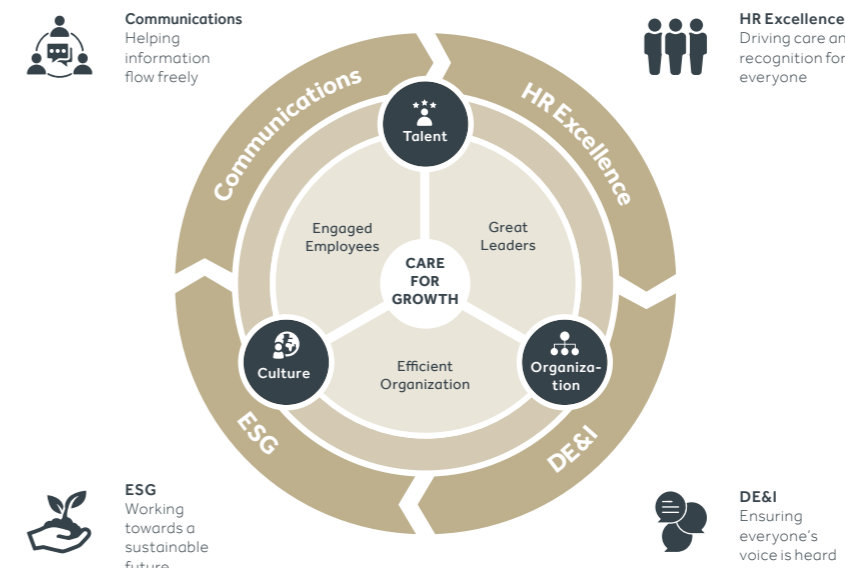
Communications
Helping information flow freely

HR Excellence
Driving care an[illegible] recognition for everyone

Communications

HR Excellence

Talent

Engaged Employees

Great Leaders

CARE FOR GROWTH

Culture

Organization

Efficient Organization

ESG

DE&I

ESG
Working towards a sustainable futur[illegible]

DE&I
Ensuring everyone's voice is heard